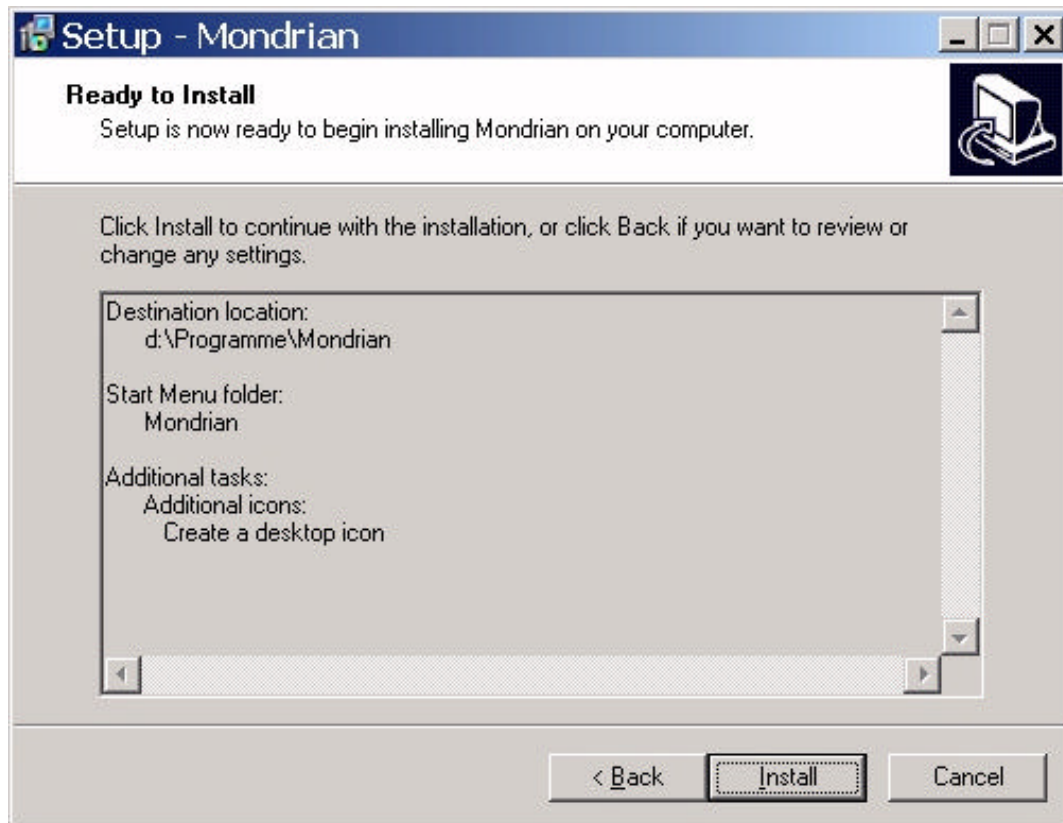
Setup - Mondrian

Ready to Install
Setup is now ready to begin installing Mondrian on your computer.

Click Install to continue with the installation, or click Back if you want to review or change any settings.

Destination location:
d:\Programme\Mondrian

Start Menu folder:
Mondrian

Additional tasks:
Additional icons:
Create a desktop icon

< Back
Install
Cancel